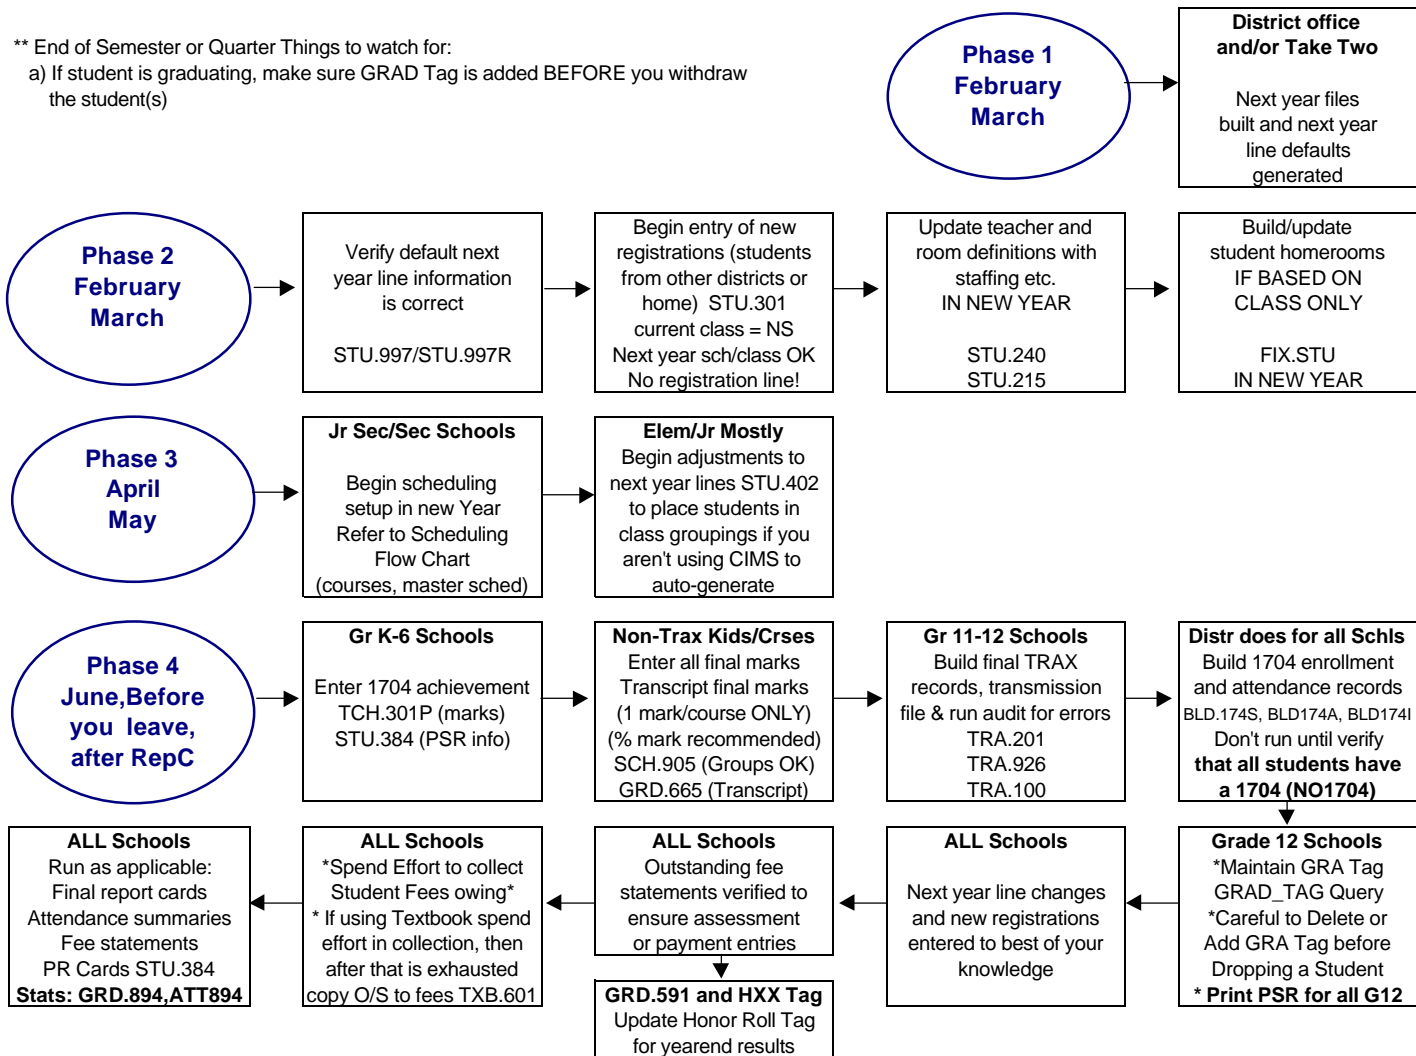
** End of Semester or Quarter Things to watch for:
a) If student is graduating, make sure GRAD Tag is added BEFORE you withdraw the student(s)

Phase 1
February
March

District office and/or Take Two

Next year files built and next year line defaults generated

Phase 2
February
March

Verify default next year line information is correct

STU.997/STU.997R

Begin entry of new registrations (students from other districts or home) STU.301
current class = NS
Next year sch/class OK
No registration line!

Update teacher and room definitions with staffing etc.
IN NEW YEAR

STU.240
STU.215

Build/update student homerooms
IF BASED ON CLASS ONLY

FIX.STU
IN NEW YEAR

Phase 3
April
May

Jr Sec/Sec Schools

Begin scheduling setup in new Year
Refer to Scheduling Flow Chart
(courses, master sched)

Elem/Jr Mostly
Begin adjustments to next year lines STU.402 to place students in class groupings if you aren't using CIMS to auto-generate

Phase 4
June,Before you leave, after RepC

Gr K-6 Schools

Enter 1704 achievement
TCH.301P (marks)
STU.384 (PSR info)

Non-Trax Kids/Crses
Enter all final marks
Transcript final marks
(1 mark/course ONLY)
(% mark recommended)
SCH.905 (Groups OK)
GRD.665 (Transcript)

Gr 11-12 Schools
Build final TRAX records, transmission file & run audit for errors
TRA.201
TRA.926
TRA.100

Distr does for all Schls
Build 1704 enrollment and attendance records
BLD.174S, BLD174A, BLD174I
Don't run until verify
that all students have a 1704 (NO1704)

ALL Schools
Run as applicable:
Final report cards
Attendance summaries
Fee statements
PR Cards STU.384
Stats: GRD.894,ATT894

ALL Schools
*Spend Effort to collect Student Fees owing*
* If using Textbook spend effort in collection, then after that is exhausted copy O/S to fees TXB.601

ALL Schools
Outstanding fee statements verified to ensure assessment or payment entries

GRD.591 and HXX Tag
Update Honor Roll Tag for yearend results

ALL Schools

Next year line changes and new registrations entered to best of your knowledge

Grade 12 Schools
*Maintain GRA Tag
GRAD_TAG Query
*Careful to Delete or Add GRA Tag before Dropping a Student
* Print PSR for all G12